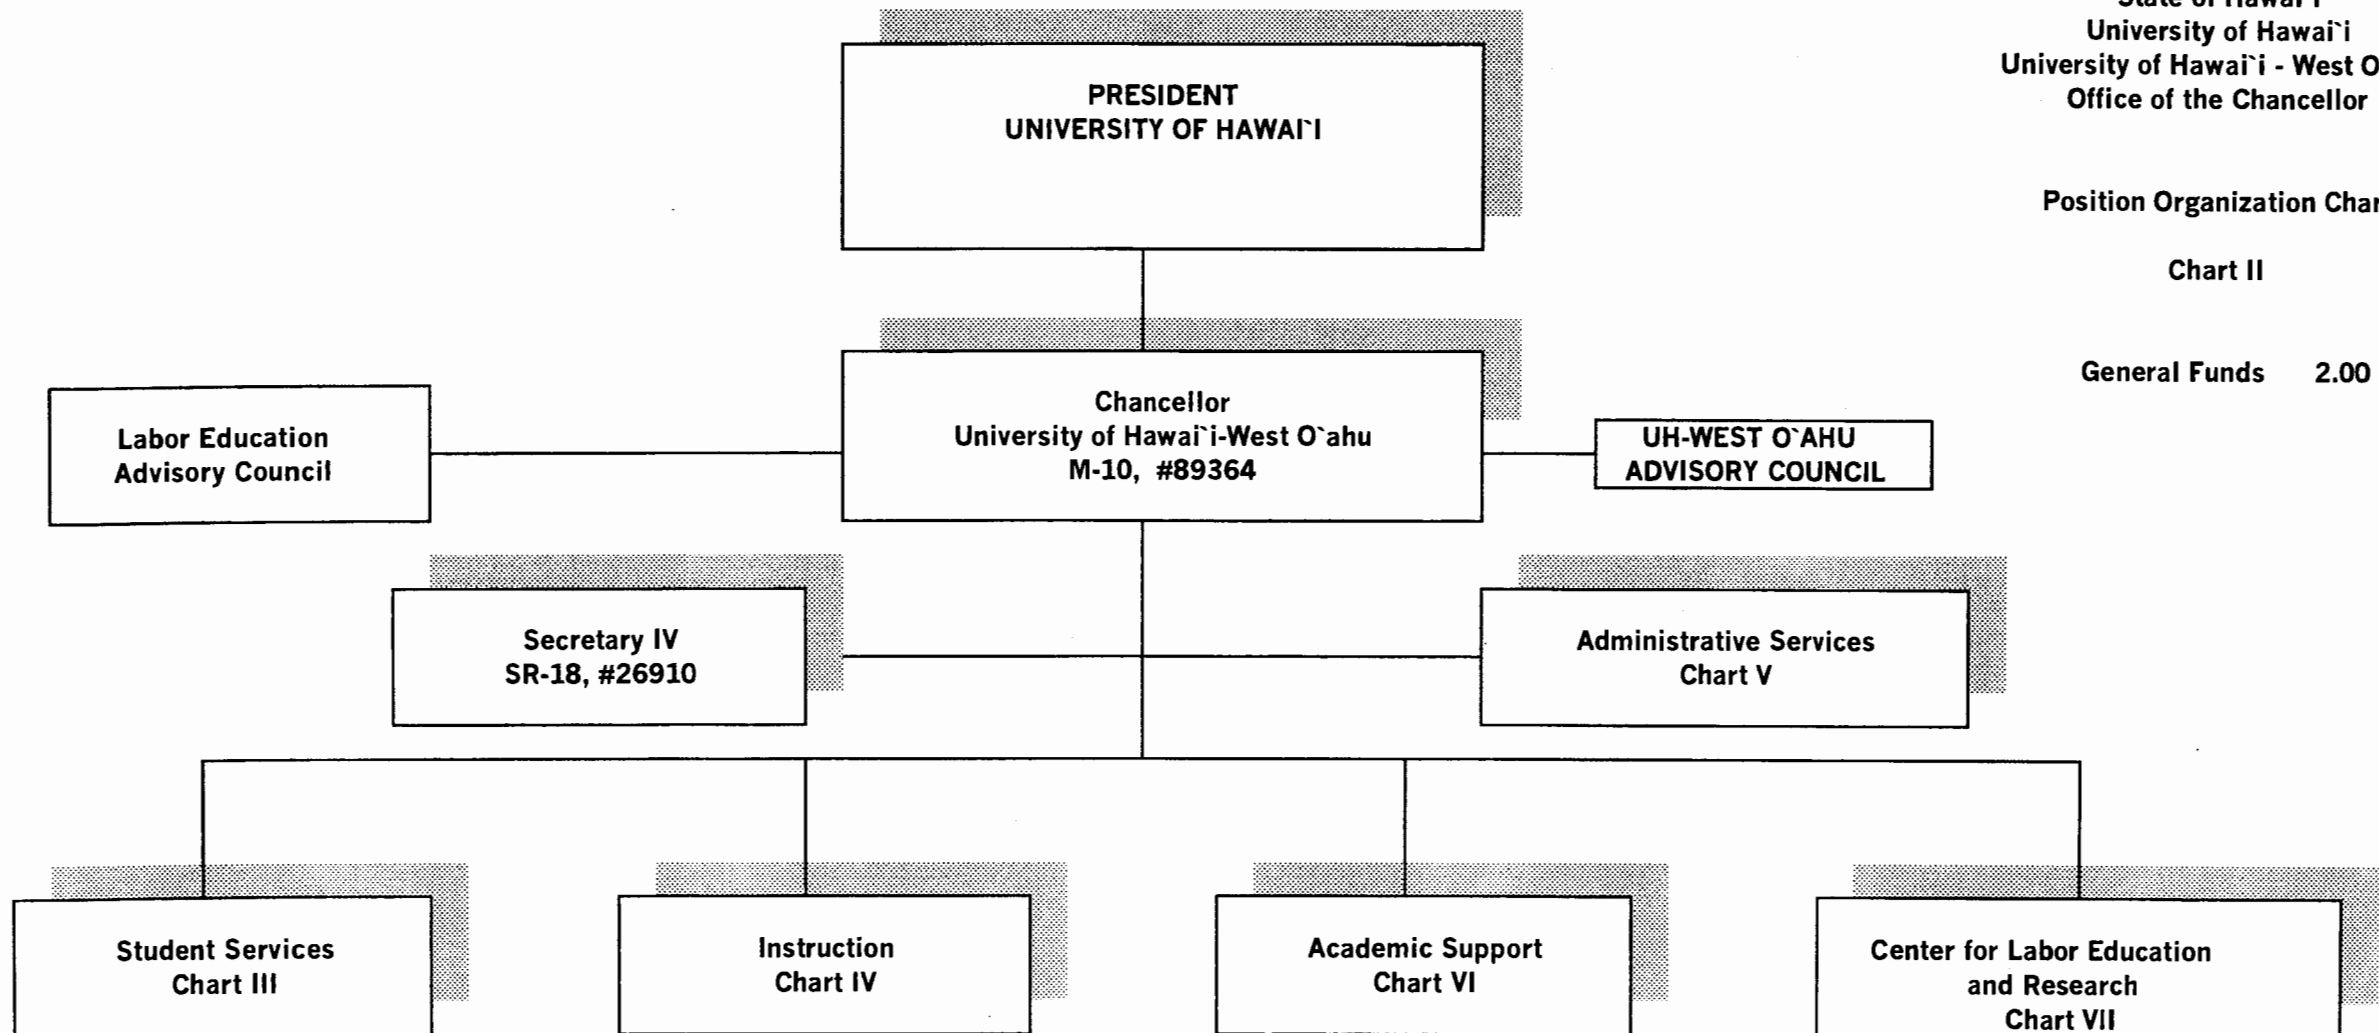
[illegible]
University of Hawai`i
University of Hawai`i - West O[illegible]
Office of the Chancellor

Position Organization Char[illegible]

Chart II

General Funds 2.00

PRESIDENT
UNIVERSITY OF HAWAI`I

Labor Education
Advisory Council

Chancellor
University of Hawai`i-West O`ahu
M-10, #89364

UH-WEST O`AHU
ADVISORY COUNCIL

Secretary IV
SR-18, #26910

Administrative Services
Chart V

Student Services
Chart III

Instruction
Chart IV

Academic Support
Chart VI

Center for Labor Education
and Research
Chart VII